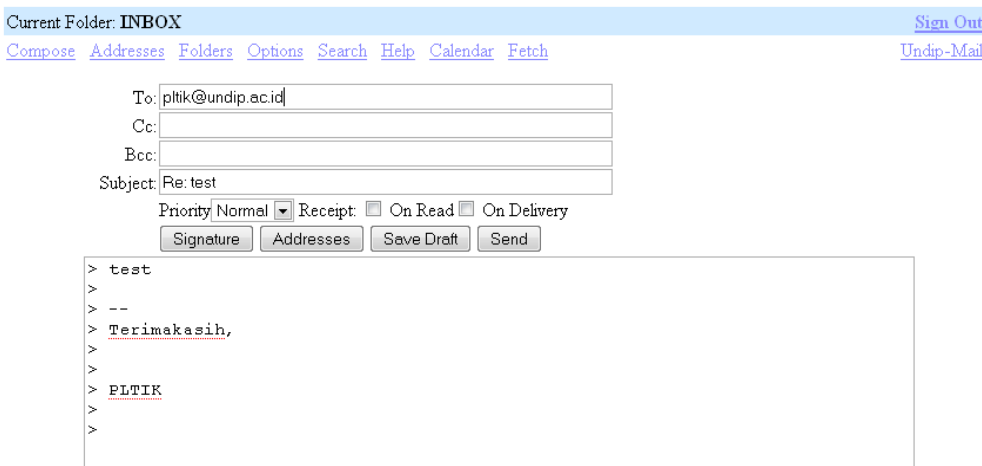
Current Folder: INBOX

Sign Out

Compose Addresses Folders Options Search Help Calendar Fetch

Undip-Mail

To: pltik@undip.ac.id
Cc:
Bcc:
Subject: Re: test
Priority Normal Receipt: On Read On Delivery

Signature Addresses Save Draft Send

> test
>
> --
> Terimakasih,
>
>
> PLTIK
>
>